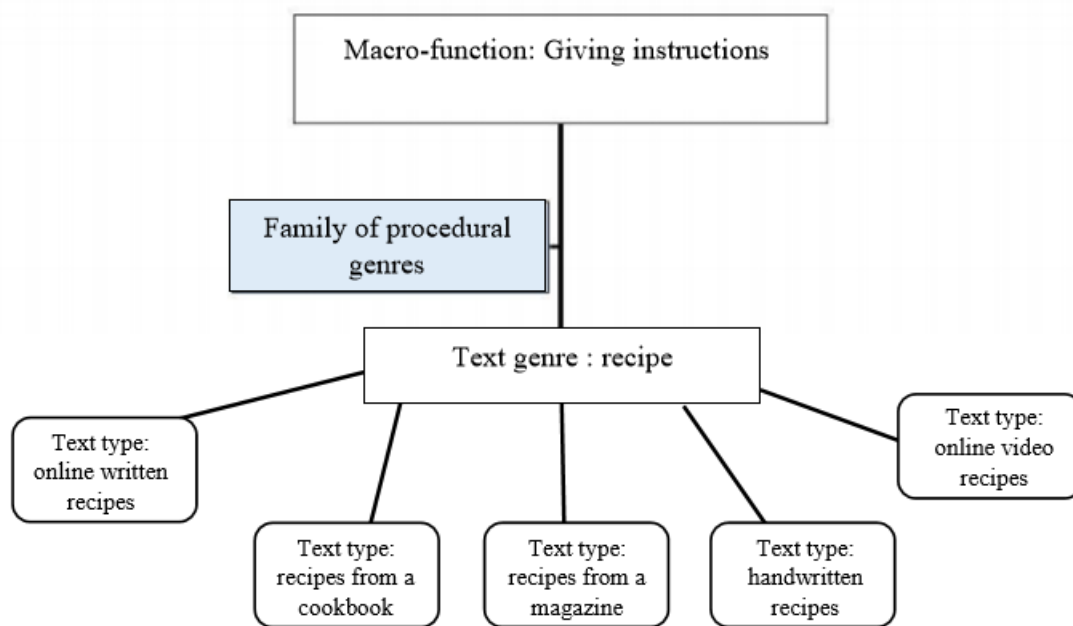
Macro-function: Giving instructions

Family of procedural genres

Text genre : recipe

Text type: online written recipes

Text type: online video recipes

Text type: recipes from a cookbook

Text type: recipes from a magazine

Text type: handwritten recipes